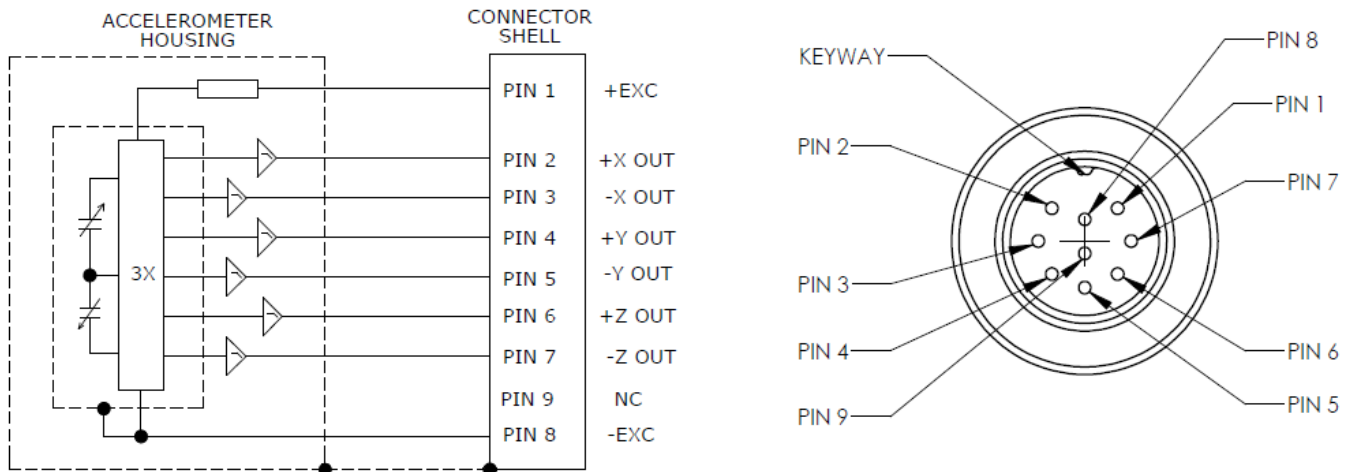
ACCELEROMETER HOUSING

CONNECTOR SHELL

3X

PIN 1 +EXC
PIN 2 +X OUT
PIN 3 -X OUT
PIN 4 +Y OUT
PIN 5 -Y OUT
PIN 6 +Z OUT
PIN 7 -Z OUT
PIN 9 NC
PIN 8 -EXC

KEYWAY
PIN 8
PIN 1
PIN 2
PIN 7
PIN 3
PIN 4
PIN 6
PIN 9
PIN 5